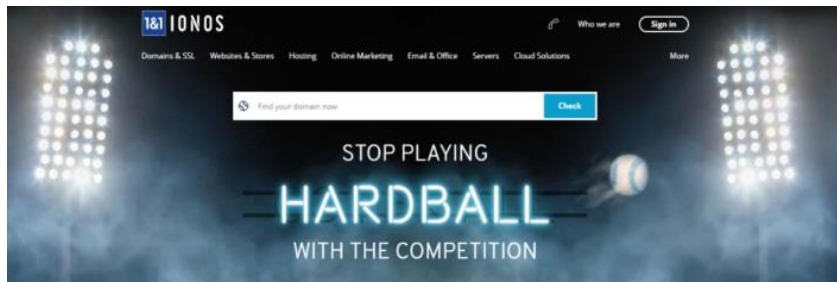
1&1 IONOS

Who we are Sign in

Domains & SSL Websites & Stores Hosting Online Marketing Email & Office Servers Cloud Solutions More

Find your domain now Check

STOP PLAYING

HARDBALL

WITH THE COMPETITION